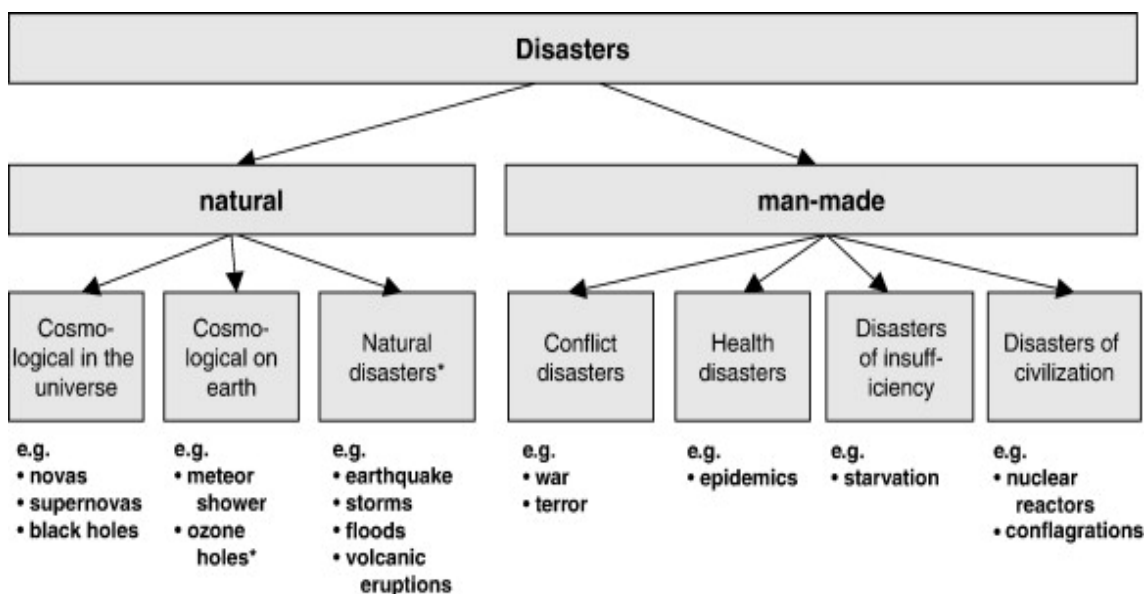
Disasters

natural

man-made

Cosmological in the universe

Cosmological on earth

Natural disasters*

Conflict disasters

Health disasters

Disasters of insufficiency

Disasters of civilization

e.g.
• novas
• supernovas
• black holes

e.g.
• meteor shower
• ozone holes*

e.g.
• earthquake
• storms
• floods
• volcanic eruptions

e.g.
• war
• terror

e.g.
• epidemics

e.g.
• starvation

e.g.
• nuclear reactors
• conflagrations